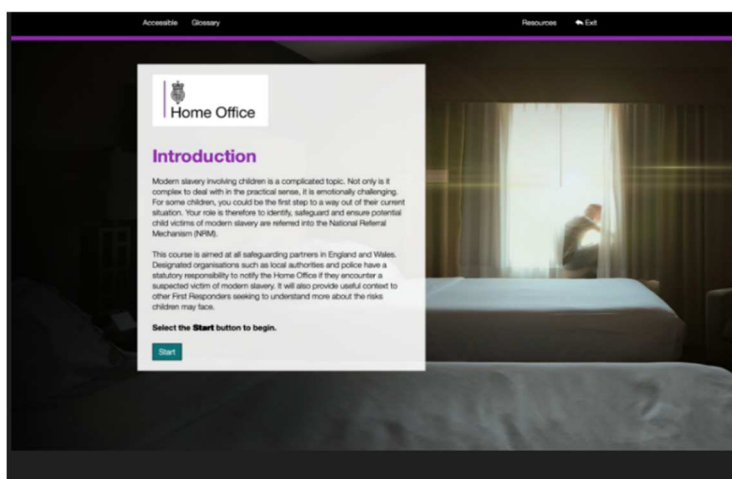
Accessible Glossary

Resources Exit

Home Office

Introduction

Modern slavery involving children is a complicated topic. Not only is it complex to deal with in the practical sense, it is emotionally challenging. For some children, you could be the first step to a way out of their current situation. Your role is therefore to identify, safeguard and ensure potential child victims of modern slavery are referred into the National Referral Mechanism (NRM).

This course is aimed at all safeguarding partners in England and Wales. Designated organisations such as local authorities and police have a statutory responsibility to notify the Home Office if they encounter a suspected victim of modern slavery. It will also provide useful context to other First Responders seeking to understand more about the risks children may face.

Select the Start button to begin.

Start